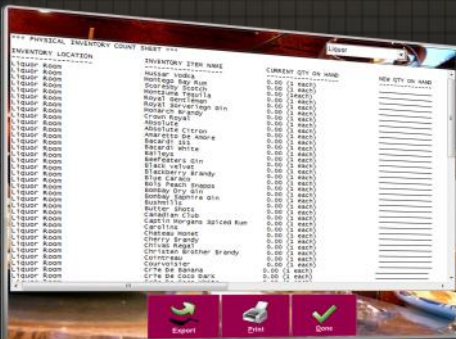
*** PHYSICAL INVENTORY COUNT SHEET ***

Liquor

| INVENTORY LOCATION | INVENTORY ITEM NAME | CURRENT QTY ON HAND | NEW QTY ON HAND |
|---|---|---|---|
| Liquor Room | Nussar Vodka | 0.00 (1 each) | |
| Liquor Room | Montego Bay Rum | 0.00 (1 each) | |
| Liquor Room | Scoresby Scotch | 0.00 (1 each) | |
| Liquor Room | Montezuma Tequila | 0.00 (1 each) | |
| Liquor Room | Royal Gentleman | 0.00 (1 each) | |
| Liquor Room | Royal Sovereign Gin | 0.00 (1 each) | |
| Liquor Room | Monarch Brandy | 0.00 (1 each) | |
| Liquor Room | Crown Royal | 0.00 (1 each) | |
| Liquor Room | Absolute | 0.00 (1 each) | |
| Liquor Room | Absolute Citron | 0.00 (1 each) | |
| Liquor Room | Amaretto De Amore | 0.00 (1 each) | |
| Liquor Room | Bacardi 151 | 0.00 (1 each) | |
| Liquor Room | Bacardi White | 0.00 (1 each) | |
| Liquor Room | Baileys | 0.00 (1 each) | |
| Liquor Room | Beefeaters Gin | 0.00 (1 each) | |
| Liquor Room | Black Velvet | 0.00 (1 each) | |
| Liquor Room | Blackberry Brandy | 0.00 (1 each) | |
| Liquor Room | Blue Caracao | 0.00 (1 each) | |
| Liquor Room | Bols Peach Snapps | 0.00 (1 each) | |
| Liquor Room | Bombay Dry Gin | 0.00 (1 each) | |
| Liquor Room | Bombay Saphire Gin | 0.00 (1 each) | |
| Liquor Room | Bushmills | 0.00 (1 each) | |
| Liquor Room | Butter Shots | 0.00 (1 each) | |
| Liquor Room | Canadian Club | 0.00 (1 each) | |
| Liquor Room | Captin Morgans Spiced Rum | 0.00 (1 each) | |
| Liquor Room | Carolins | 0.00 (1 each) | |
| Liquor Room | Chateau Monet | 0.00 (1 each) | |
| Liquor Room | Cherry Brandy | 0.00 (1 each) | |
| Liquor Room | Chivas Regal | 0.00 (1 each) | |
| Liquor Room | Christen Brother Brandy | 0.00 (1 each) | |
| Liquor Room | Cointreau | 0.00 (1 each) | |
| Liquor Room | Courvoisier | 0.00 (1 each) | |
| Liquor Room | Crme De Banana | 0.00 (1 each) | |
| Liquor Room | Crme De Coco Dark | 0.00 (1 each) | |
| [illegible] | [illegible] | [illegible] | |

Export Print Done